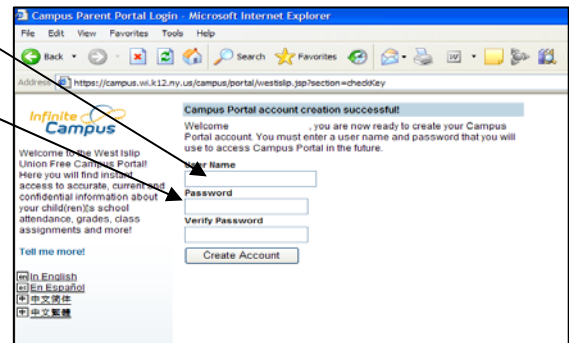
Campus Parent Portal Login - Microsoft Internet Explorer

File Edit View Favorites Tools Help

Back Search Favorites

Address https://campus.wi.k12.ny.us/campus/portal/westislip.jsp?section=checkKey

Infinite Campus

Welcome to the West Islip Union Free Campus Portal! Here you will find instant access to accurate, current and confidential information about your child(ren)'s school attendance, grades, class assignments and more!

Tell me more!

In English
En Español
中文简体
中文繁體

Campus Portal account creation successful!

Welcome , you are now ready to create your Campus Portal account. You must enter a user name and password that you will use to access Campus Portal in the future.

User Name

Password

Verify Password

Create Account